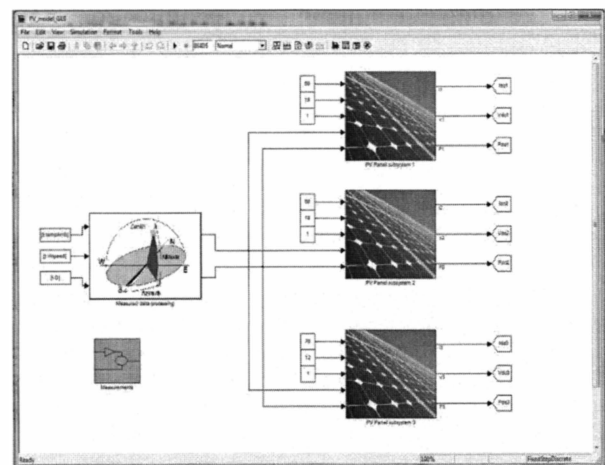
PV_model_GEE

File Edit View Simulation Format Tools Help

Normal

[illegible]

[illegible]

1

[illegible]

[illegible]

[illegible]

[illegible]

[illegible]

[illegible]

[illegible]

1

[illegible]

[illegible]

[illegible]

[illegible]

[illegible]

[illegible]

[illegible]

1

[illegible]

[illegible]

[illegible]

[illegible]

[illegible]

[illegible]

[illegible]

Zenith

N

W

E

S

Measured data processing

Measurements

PV Panel subsystem 1

PV Panel subsystem 2

PV Panel subsystem 3

Ready

100%

FixedStepDiscrete